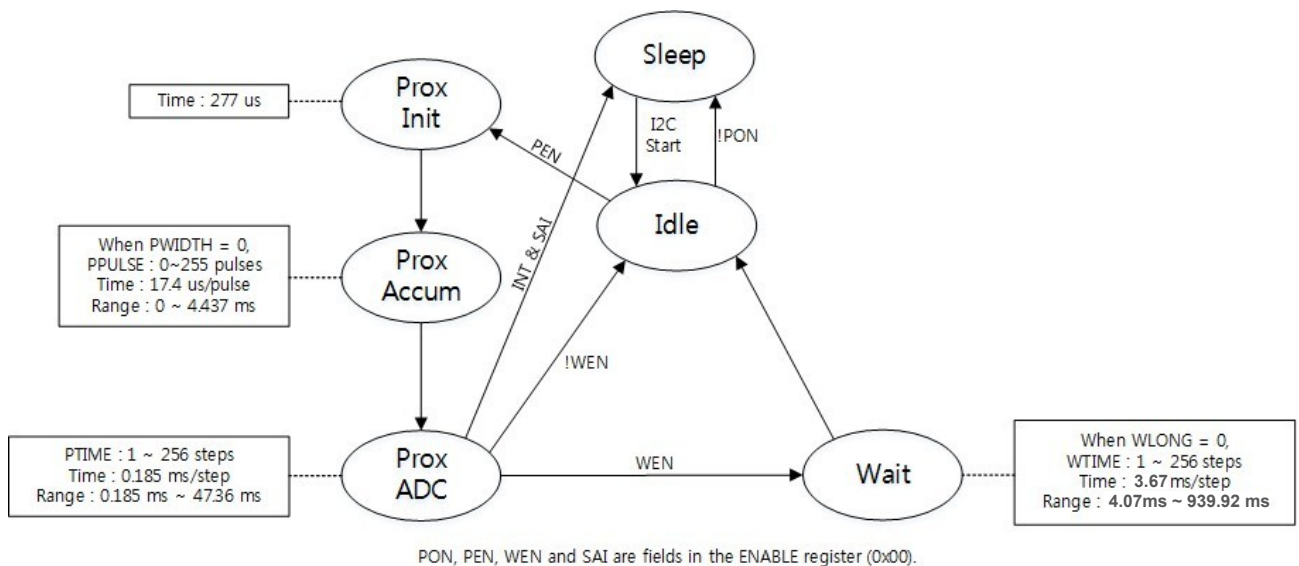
Sleep

Prox Init

Time : 277 us

I2C Start

!PON

PEN

Idle

INT & SAI

When PWIDTH = 0,
PPULSE : 0~255 pulses
Time : 17.4 us/pulse
Range : 0 ~ 4.437 ms

Prox Accum

!WEN

PTIME : 1 ~ 256 steps
Time : 0.185 ms/step
Range : 0.185 ms ~ 47.36 ms

Prox ADC

WEN

Wait

When WLONG = 0,
WTIME : 1 ~ 256 steps
Time : 3.67 ms/step
Range : 4.07ms ~ 939.92 ms

PON, PEN, WEN and SAI are fields in the ENABLE register (0x00).